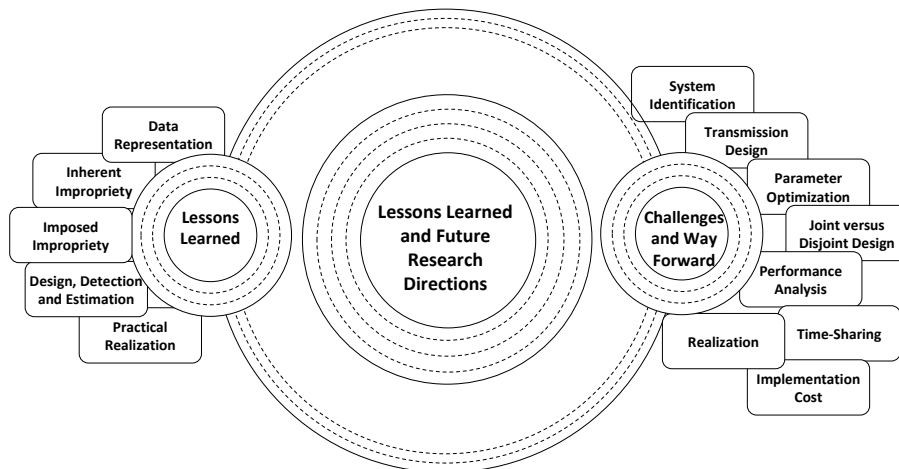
Lessons Learned and Future Research Directions

Lessons Learned

Data Representation

Inherent Impropriety

Imposed Impropriety

Design, Detection and Estimation

Practical Realization

Challenges and Way Forward

System Identification

Transmission Design

Parameter Optimization

Joint versus Disjoint Design

Performance Analysis

Realization

Time-Sharing

Implementation Cost